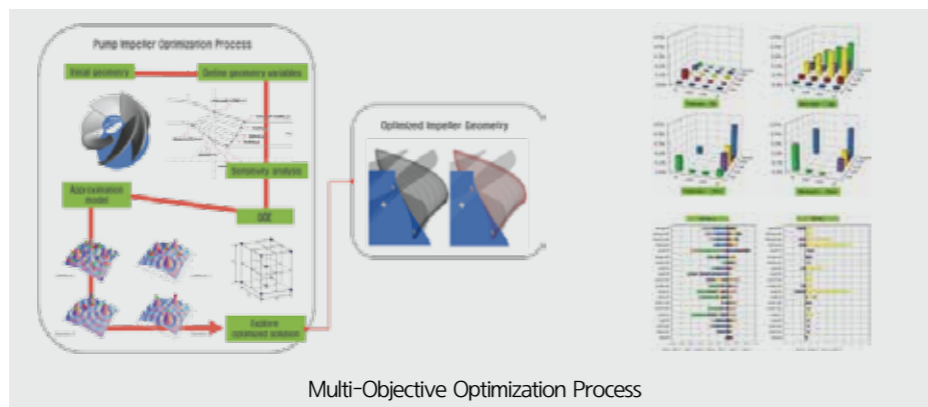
Pump Impeller Optimization Process

Initial geometry

Define geometry variables

Sensitivity analysis

Approximation model

DOE

Explore optimized solution

Optimized Impeller Geometry

Multi-Objective Optimization Process